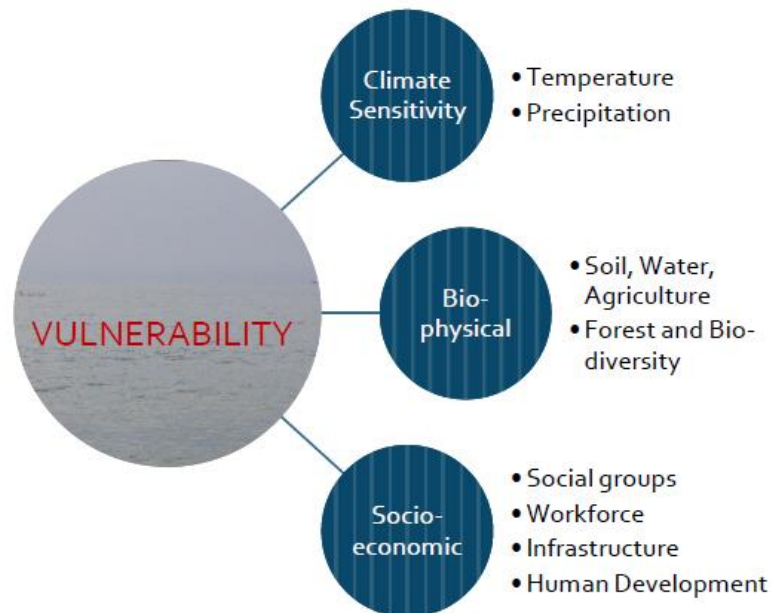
VULNERABILITY

Climate Sensitivity
• Temperature
• Precipitation

Bio-physical
• Soil, Water, Agriculture
• Forest and Bio-diversity

Socio-economic
• Social groups
• Workforce
• Infrastructure
• Human Development